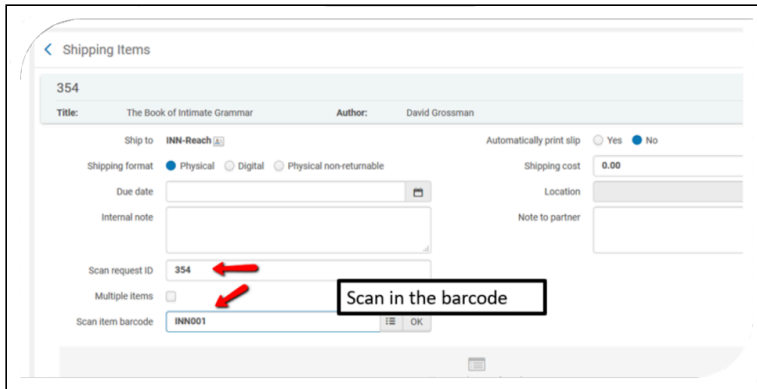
< Shipping Items

354

Title: The Book of Intimate Grammar Author: David Grossman

Ship to INN-Reach

Automatically print slip Yes No

Shipping format Physical Digital Physical non-returnable

Shipping cost 0.00

Due date

Location

Internal note

Note to partner

Scan request ID 354

Multiple items

Scan in the barcode

Scan item barcode INN001 OK